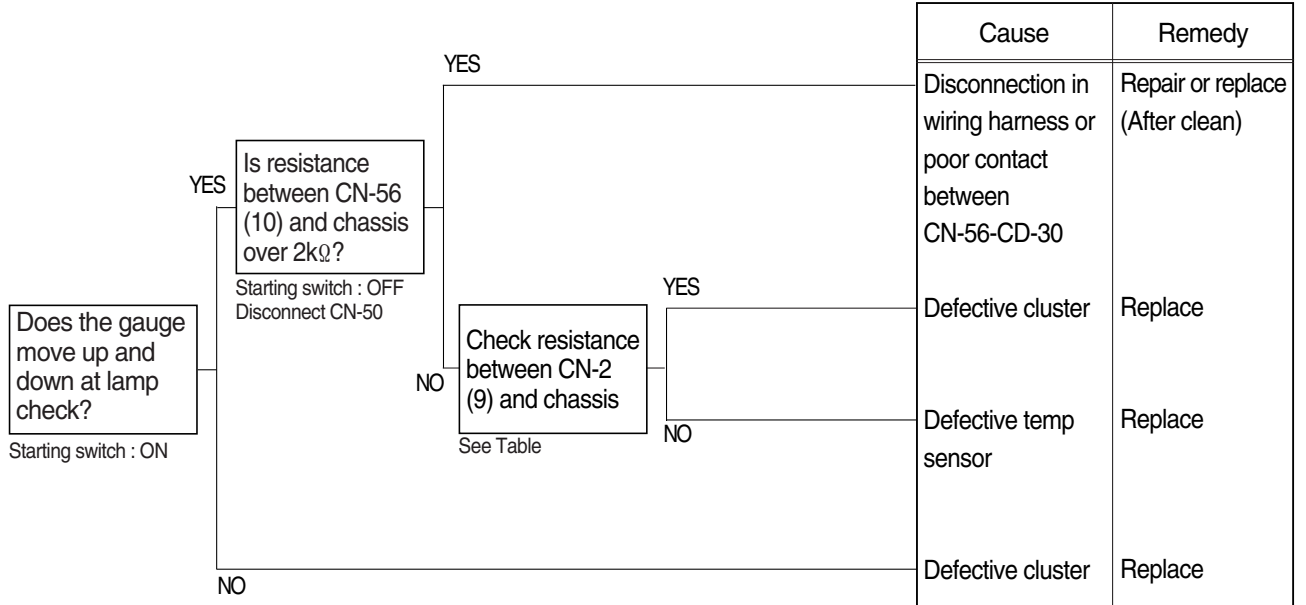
Does the gauge move up and down at lamp check?
Starting switch : ON

YES

Is resistance between CN-56 (10) and chassis over 2k$\Omega$?
Starting switch : OFF
Disconnect CN-50

YES

NO

Check resistance between CN-2 (9) and chassis
See Table

YES

NO

NO

| Cause | Remedy |
|---|---|
| Disconnection in wiring harness or poor contact between CN-56-CD-30 | Repair or replace (After clean) |
| Defective cluster | Replace |
| Defective temp sensor | Replace |
| Defective cluster | Replace |